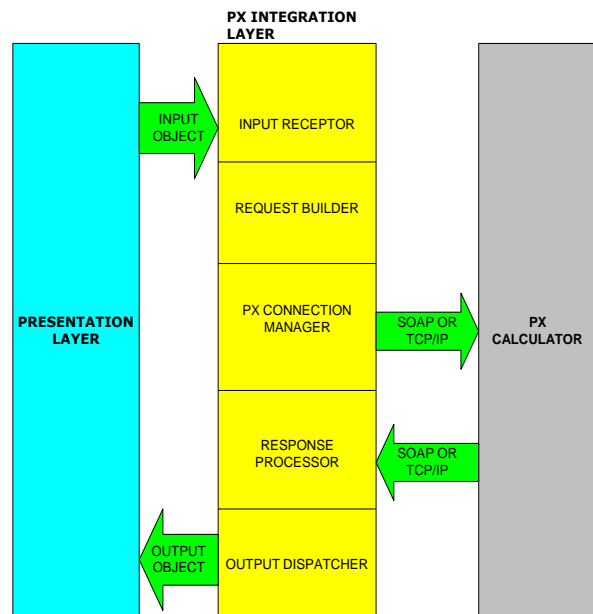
PX INTEGRATION LAYER

PRESENTATION LAYER

INPUT OBJECT

INPUT RECEPTOR

REQUEST BUILDER

PX CONNECTION MANAGER

SOAP OR TCP/IP

PX CALCULATOR

RESPONSE PROCESSOR

SOAP OR TCP/IP

OUTPUT OBJECT

OUTPUT DISPATCHER